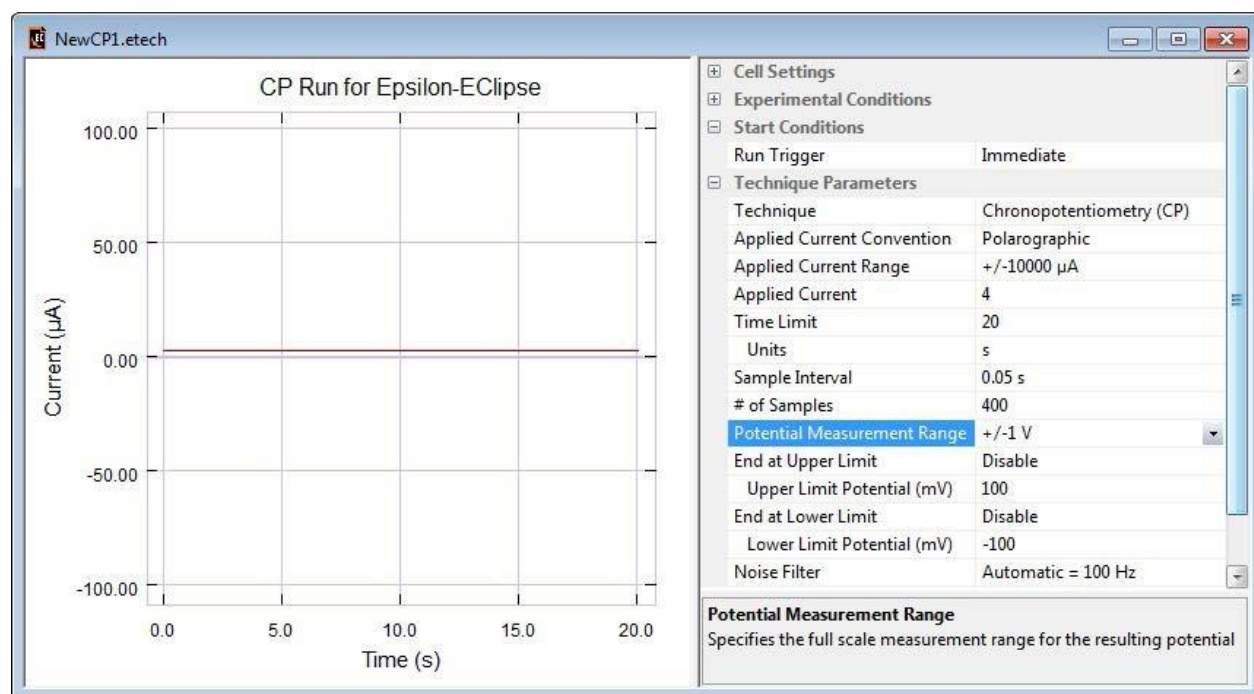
NewCP1.etech

CP Run for Epsilon-EClipse

100.00
50.00
0.00
-50.00
-100.00

Current (μA)

0.0
5.0
10.0
15.0
20.0

Time (s)

| | |
|---|---|
| ⊞ Cell Settings | |
| ⊞ Experimental Conditions | |
| ⊟ Start Conditions | |
| Run Trigger | Immediate |
| ⊟ Technique Parameters | |
| Technique | Chronopotentiometry (CP) |
| Applied Current Convention | Polarographic |
| Applied Current Range | +/-10000 μA |
| Applied Current | 4 |
| Time Limit | 20 |
| Units | s |
| Sample Interval | 0.05 s |
| # of Samples | 400 |
| Potential Measurement Range | +/-1 V |
| End at Upper Limit | Disable |
| Upper Limit Potential (mV) | 100 |
| End at Lower Limit | Disable |
| Lower Limit Potential (mV) | -100 |
| Noise Filter | Automatic = 100 Hz |

Potential Measurement Range
Specifies the full scale measurement range for the resulting potential